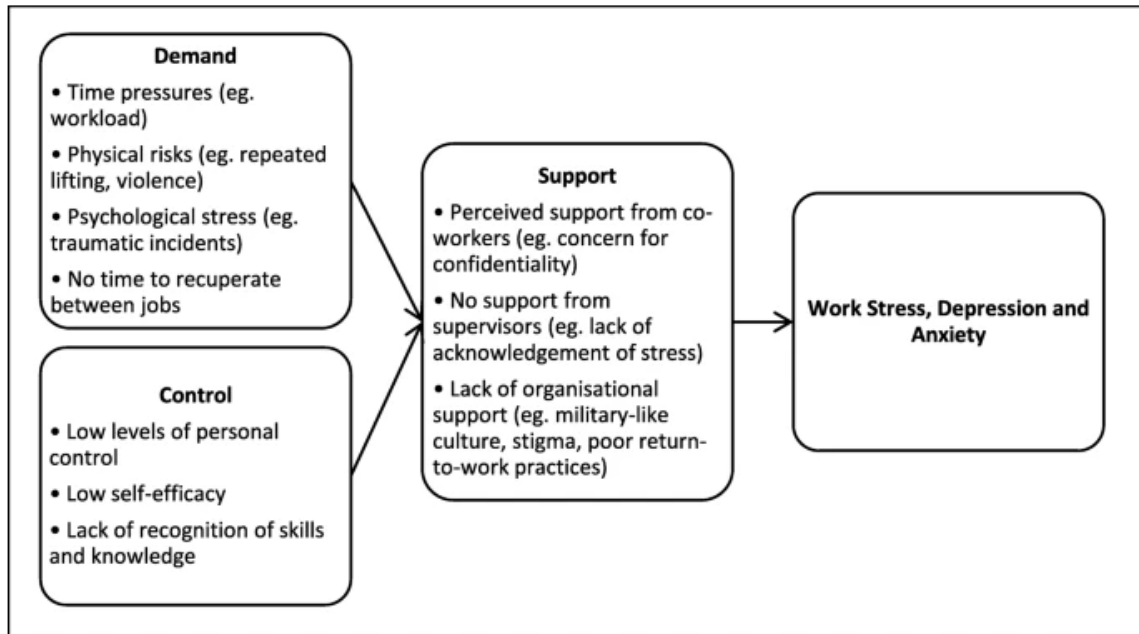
Demand

• Time pressures (eg. workload)

• Physical risks (eg. repeated lifting, violence)

• Psychological stress (eg. traumatic incidents)

• No time to recuperate between jobs

Control

• Low levels of personal control

• Low self-efficacy

• Lack of recognition of skills and knowledge

Support

• Perceived support from co-workers (eg. concern for confidentiality)

• No support from supervisors (eg. lack of acknowledgement of stress)

• Lack of organisational support (eg. military-like culture, stigma, poor return-to-work practices)

Work Stress, Depression and Anxiety